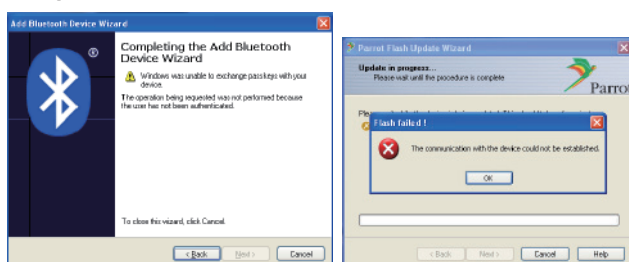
Add Bluetooth Device Wizard

Completing the Add Bluetooth Device Wizard

Windows was unable to exchange passkeys with your device.

The operation being requested was not performed because the user has not been authenticated.

To close this wizard, click Cancel.

< Back | Next > | Cancel

Parrot Flash Update Wizard

Update in progress...
Please wait until the procedure is complete

Parrot

Ple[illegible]

Flash failed !

The communication with the device could not be established.

OK

< Back | Next > | Cancel | Help